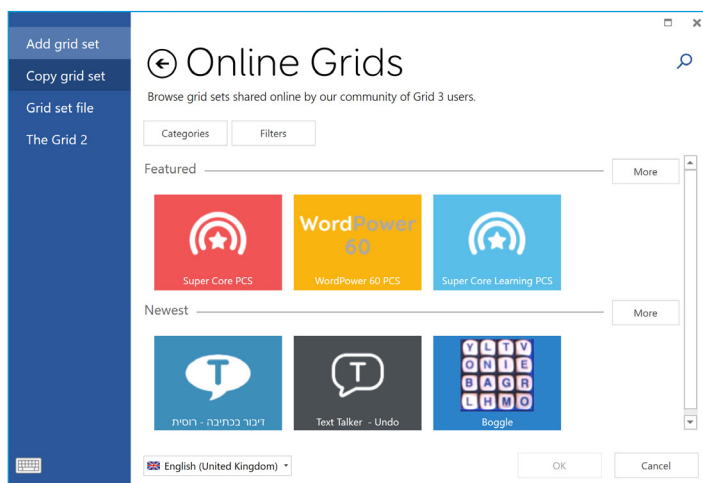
Add grid set
Copy grid set
Grid set file
The Grid 2

Online Grids

Browse grid sets shared online by our community of Grid 3 users.

Categories
Filters

Featured
More

Super Core PCS
WordPower 60
WordPower 60 PCS
Super Core Learning PCS

Newest
More

T
דיבור בכתיבה - רוסית
T
Text Talker - Undo
| Y | L | T | V |
|---|---|---|---|
| O | N | I | E |
| B | A | G | R |
| L | H | M | O |

Boggle

English (United Kingdom)
OK
Cancel